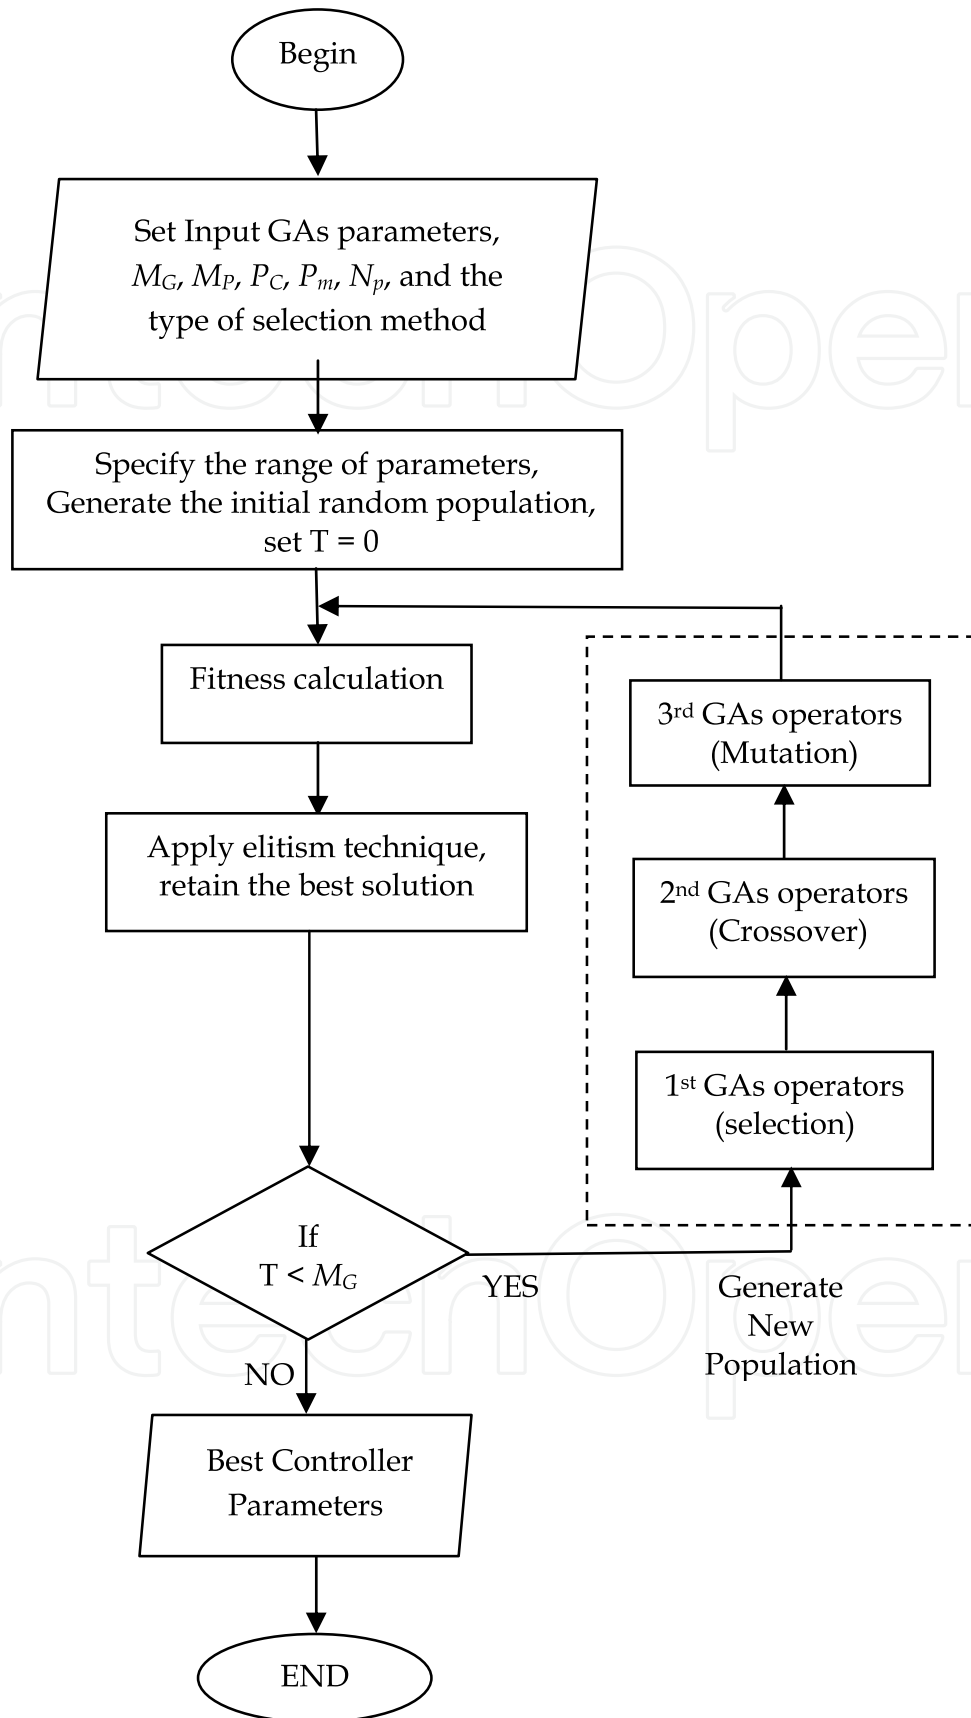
Begin

Set Input GAs parameters, $M_G$, $M_P$, $P_C$, $P_m$, $N_p$, and the type of selection method

Specify the range of parameters, Generate the initial random population, set T = 0

Fitness calculation

Apply elitism technique, retain the best solution

3rd GAs operators (Mutation)

2nd GAs operators (Crossover)

1st GAs operators (selection)

If T < $M_G$

YES

Generate New Population

NO

Best Controller Parameters

END